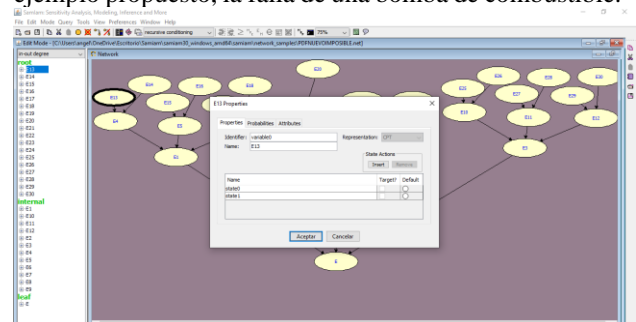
ejemplo propuesto, la falla de una bomba de combustible.

SamIam Sensitivity Analysis, Modeling, Inference and More
File Edit Mode Query Tools View Preferences Window Help
recursive conditioning
75%
Edit Mode - [C:\Users\angel\OneDrive\Escritorio\Samiam\samiam30_windows_amd64\samiam\network_samples\PDFNUEVOIMPOSIBLE.net]
in-out degree
Network
root
E13
E14
E15
E16
E17
E18
E19
E20
E21
E22
E23
E24
E25
E26
E27
E28
E29
E30
internal
E1
E10
E11
E12
E2
E3
E4
E5
E6
E7
E8
E9
leaf
E

E20
E19
E16
E14
E18
E13
E15
E4
E5
E1
E26
E25
E28
E27
E30
E29
E10
E11
E12
E3
E

E13 Properties
Properties Probabilities Attributes
Identifier: variable0
Name: E13
Representation: CPT
State Actions
Insert Remove
| Name | Target? | Default |
|---|---|---|
| state0 | | |
| state1 | | |
Aceptar Cancelar